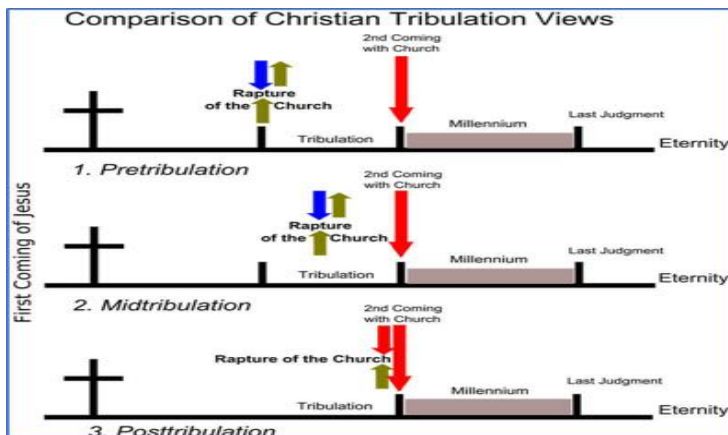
Comparison of Christian Tribulation Views

First Coming of Jesus

2nd Coming with Church
Rapture of the Church
Tribulation
Millennium
Last Judgment
Eternity
1. Pretribulation

2nd Coming with Church
Rapture of the Church
Tribulation
Millennium
Last Judgment
Eternity
2. Midtribulation

2nd Coming with Church
Rapture of the Church
Tribulation
Millennium
Last Judgment
Eternity
3. Posttribulation